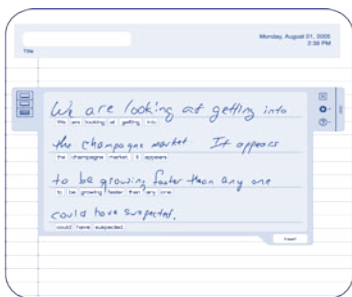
Monday, August 01, 2005
2:39 PM

Title

We are looking at getting into
We are looking at getting into
the champagne market It appears
the champagne market It appears
to be growing faster than any one
to be growing faster than any one
could have suspected.
could have suspected.

Insert